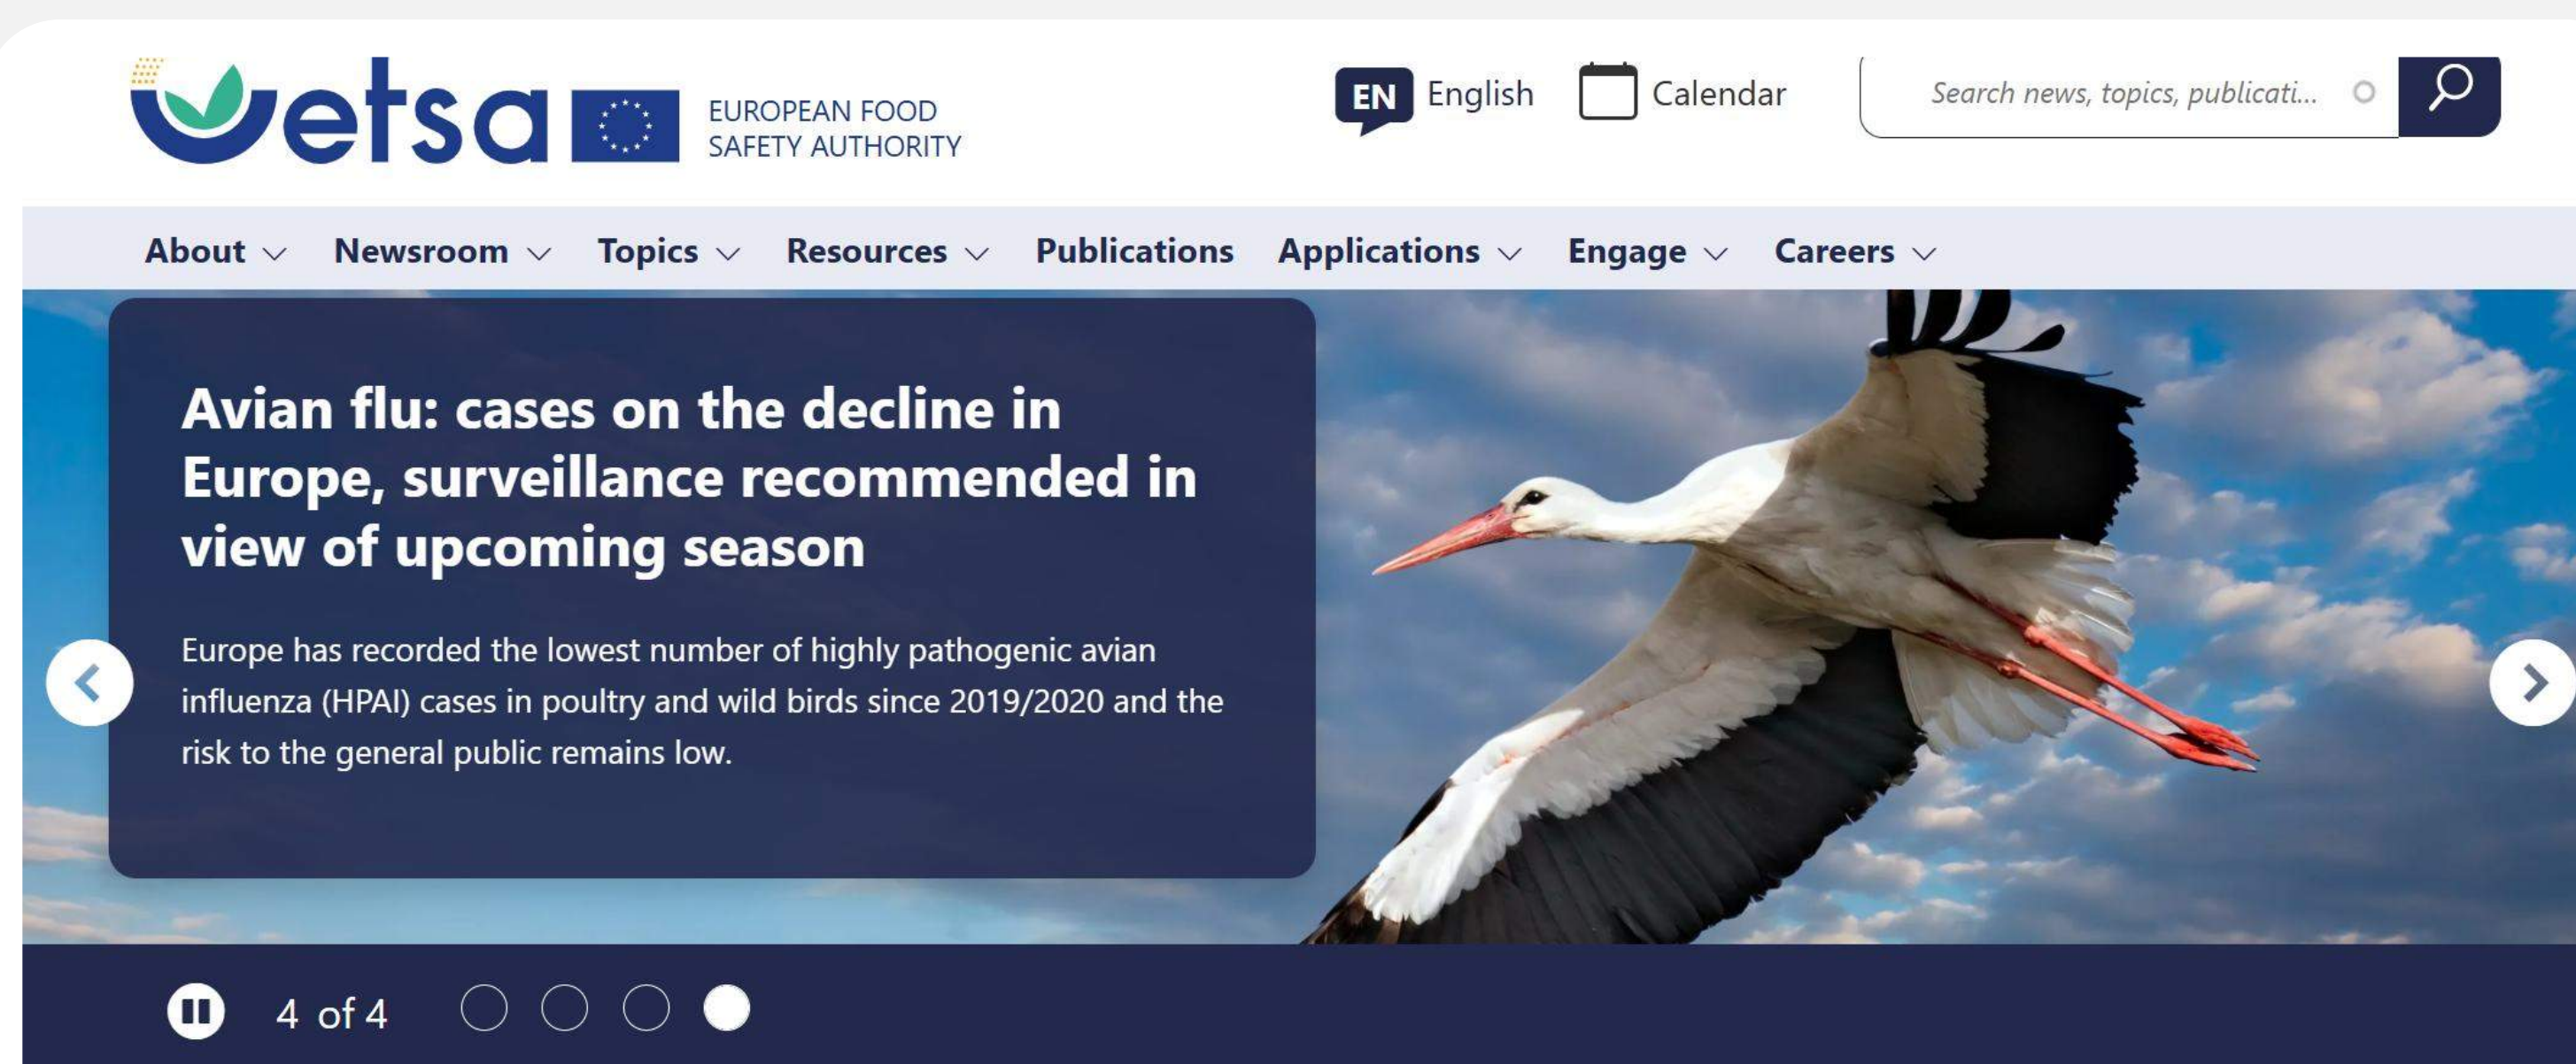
efsa EUROPEAN FOOD SAFETY AUTHORITY

EN English Calendar Search news, topics, publicati...

About Newsroom Topics Resources Publications Applications Engage Careers

Avian flu: cases on the decline in Europe, surveillance recommended in view of upcoming season

Europe has recorded the lowest number of highly pathogenic avian influenza (HPAI) cases in poultry and wild birds since 2019/2020 and the risk to the general public remains low.

4 of 4